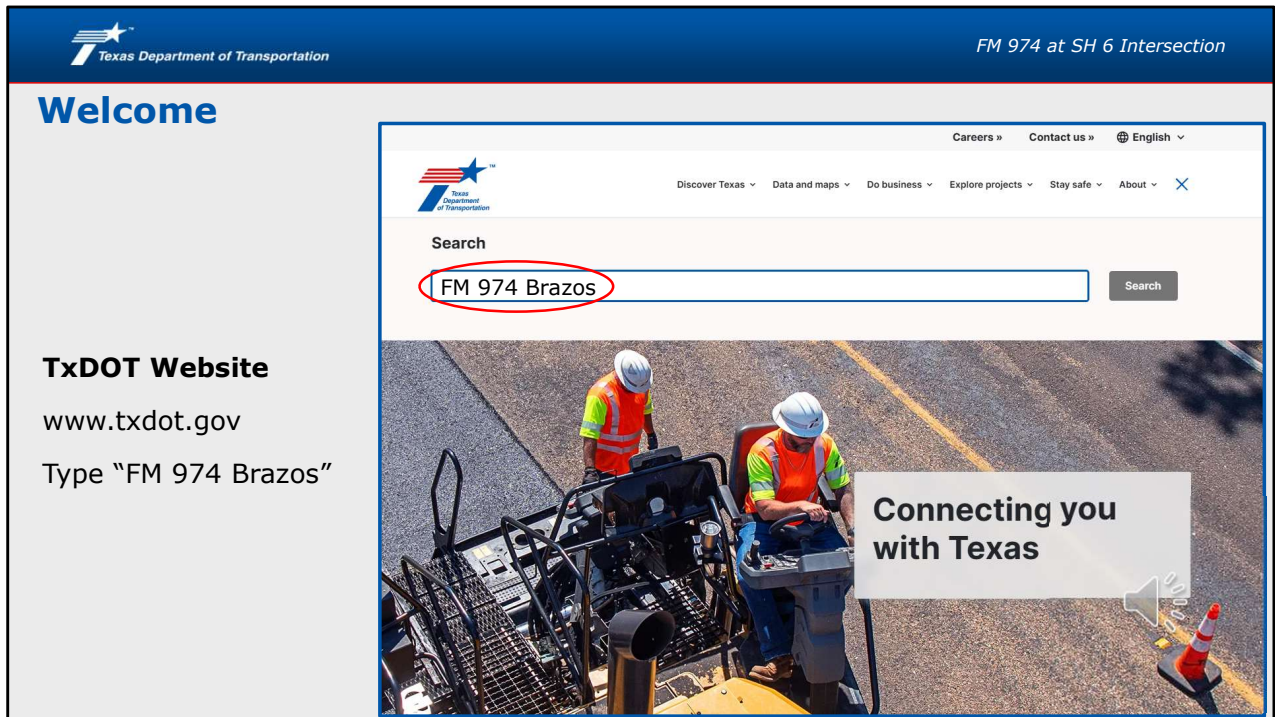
Texas Department of Transportation

FM 974 at SH 6 Intersection

Welcome

Careers » Contact us » English

Texas Department of Transportation

Discover Texas Data and maps Do business Explore projects Stay safe About

Search

FM 974 Brazos

Search

TxDOT Website

www.txdot.gov

Type “FM 974 Brazos”

Connecting you with Texas